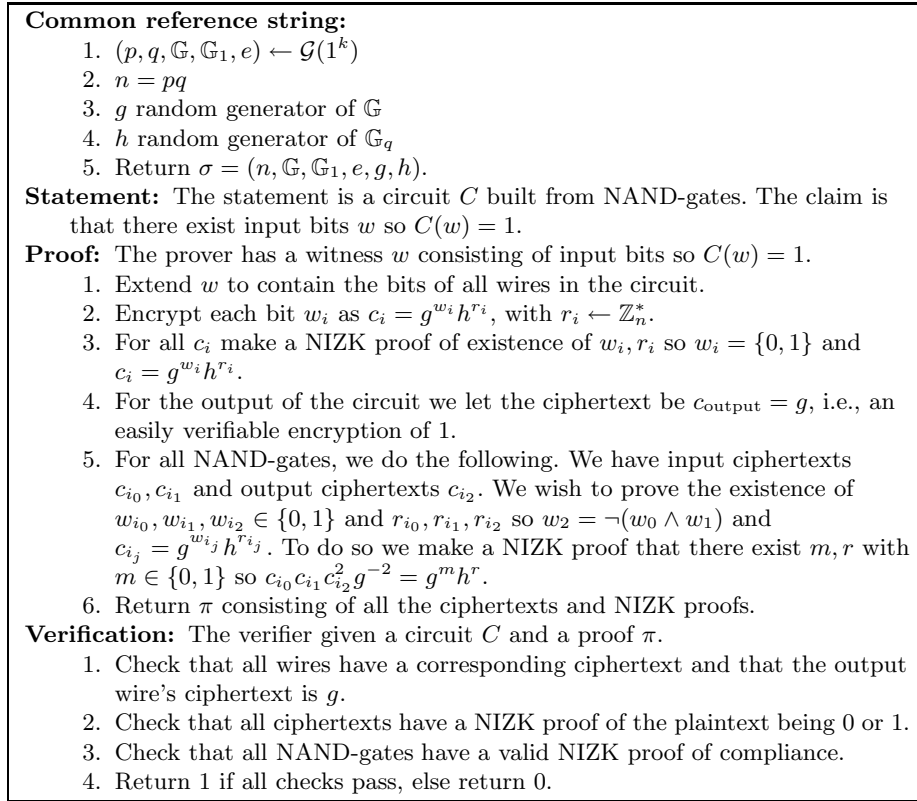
**Common reference string:**

1. $(p, q, \mathbb{G}, \mathbb{G}_1, e) \leftarrow \mathcal{G}(1^k)$
2. $n = pq$
3. $g$ random generator of $\mathbb{G}$
4. $h$ random generator of $\mathbb{G}_q$
5. Return $\sigma = (n, \mathbb{G}, \mathbb{G}_1, e, g, h)$.

**Statement:** The statement is a circuit $C$ built from NAND-gates. The claim is that there exist input bits $w$ so $C(w) = 1$.

**Proof:** The prover has a witness $w$ consisting of input bits so $C(w) = 1$.

1. Extend $w$ to contain the bits of all wires in the circuit.
2. Encrypt each bit $w_i$ as $c_i = g^{w_i} h^{r_i}$, with $r_i \leftarrow \mathbb{Z}_n^*$.
3. For all $c_i$ make a NIZK proof of existence of $w_i, r_i$ so $w_i = \{0, 1\}$ and $c_i = g^{w_i} h^{r_i}$.
4. For the output of the circuit we let the ciphertext be $c_{\text{output}} = g$, i.e., an easily verifiable encryption of 1.
5. For all NAND-gates, we do the following. We have input ciphertexts $c_{i_0}, c_{i_1}$ and output ciphertexts $c_{i_2}$. We wish to prove the existence of $w_{i_0}, w_{i_1}, w_{i_2} \in \{0, 1\}$ and $r_{i_0}, r_{i_1}, r_{i_2}$ so $w_2 = \neg(w_0 \wedge w_1)$ and $c_{i_j} = g^{w_{i_j}} h^{r_{i_j}}$. To do so we make a NIZK proof that there exist $m, r$ with $m \in \{0, 1\}$ so $c_{i_0} c_{i_1} c_{i_2}^2 g^{-2} = g^m h^r$.
6. Return $\pi$ consisting of all the ciphertexts and NIZK proofs.

**Verification:** The verifier given a circuit $C$ and a proof $\pi$.

1. Check that all wires have a corresponding ciphertext and that the output wire's ciphertext is $g$.
2. Check that all ciphertexts have a NIZK proof of the plaintext being 0 or 1.
3. Check that all NAND-gates have a valid NIZK proof of compliance.
4. Return 1 if all checks pass, else return 0.